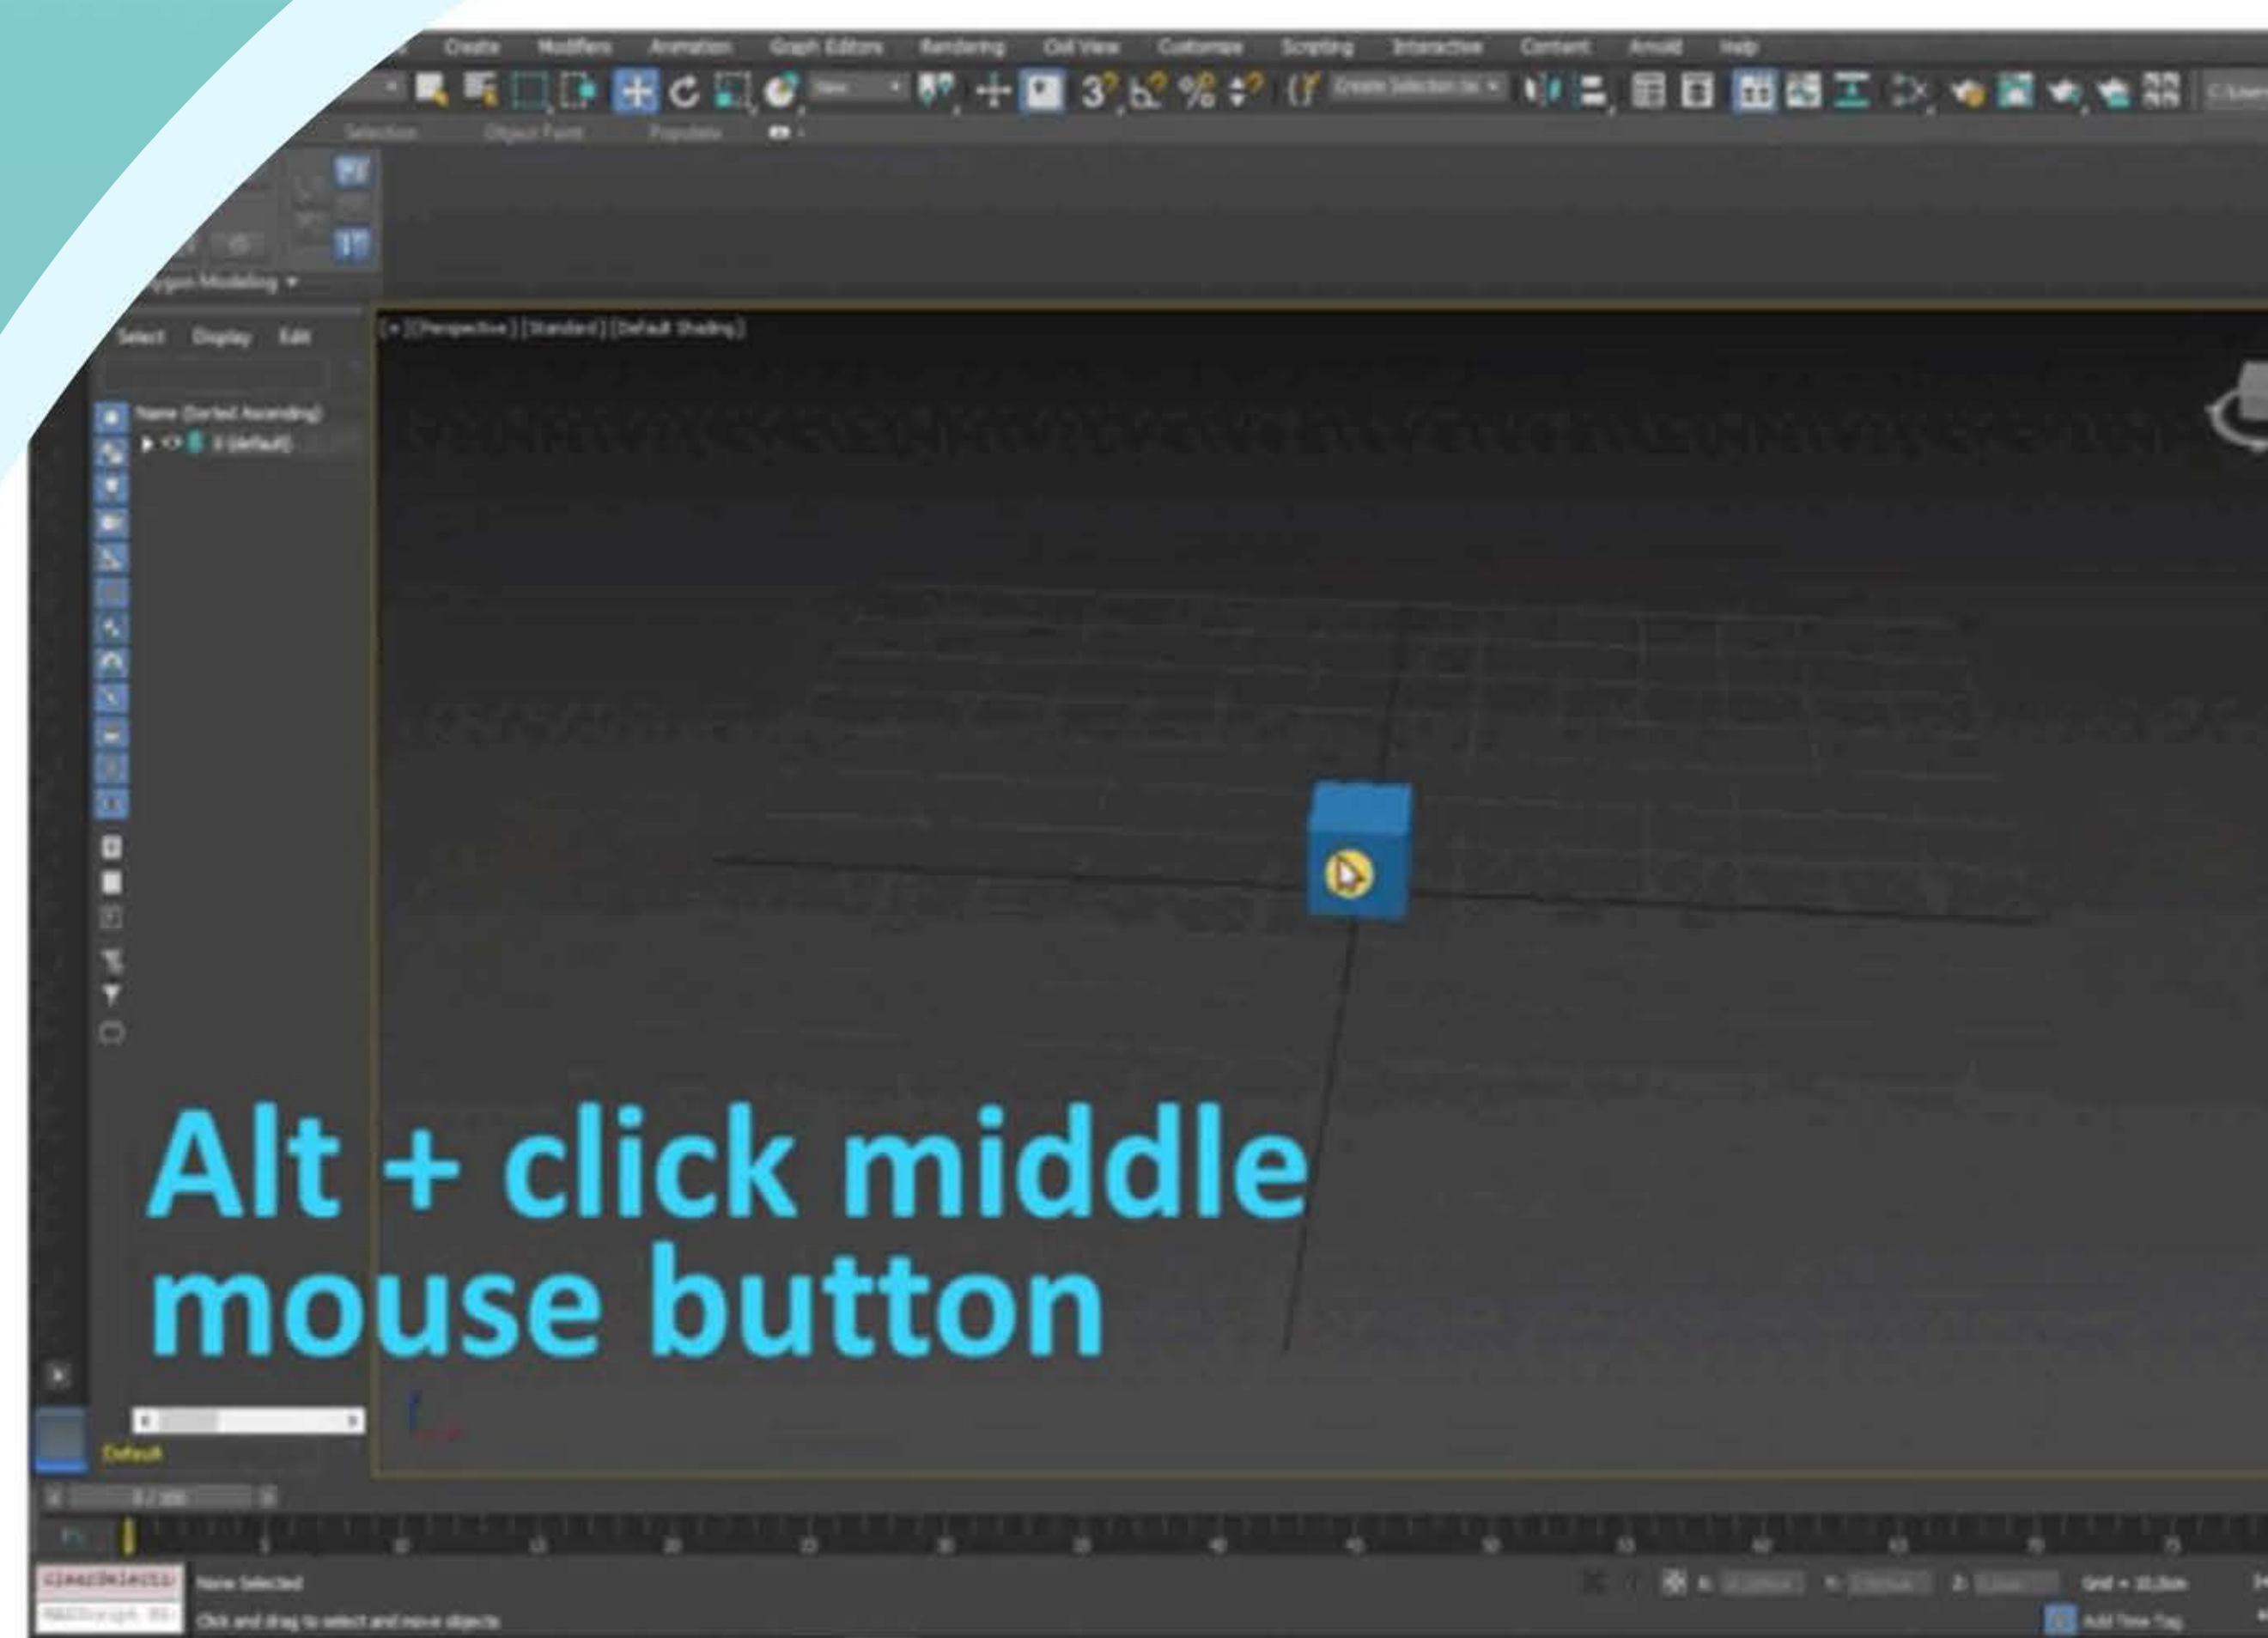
Create Modifiers Animation Graph Editors Rendering Civil View Customize Scripting Interactive Content Arnold Help

Selection Object Paint Populate

Polygon Modeling

Select Display Edit

Name (Sorted Ascending)

0 (default)

[+] [Perspective] [Standard] [Default Shading]

Alt + click middle mouse button

Default

0 / 100

None Selected

Click and drag to select and move objects

Add Time Tag